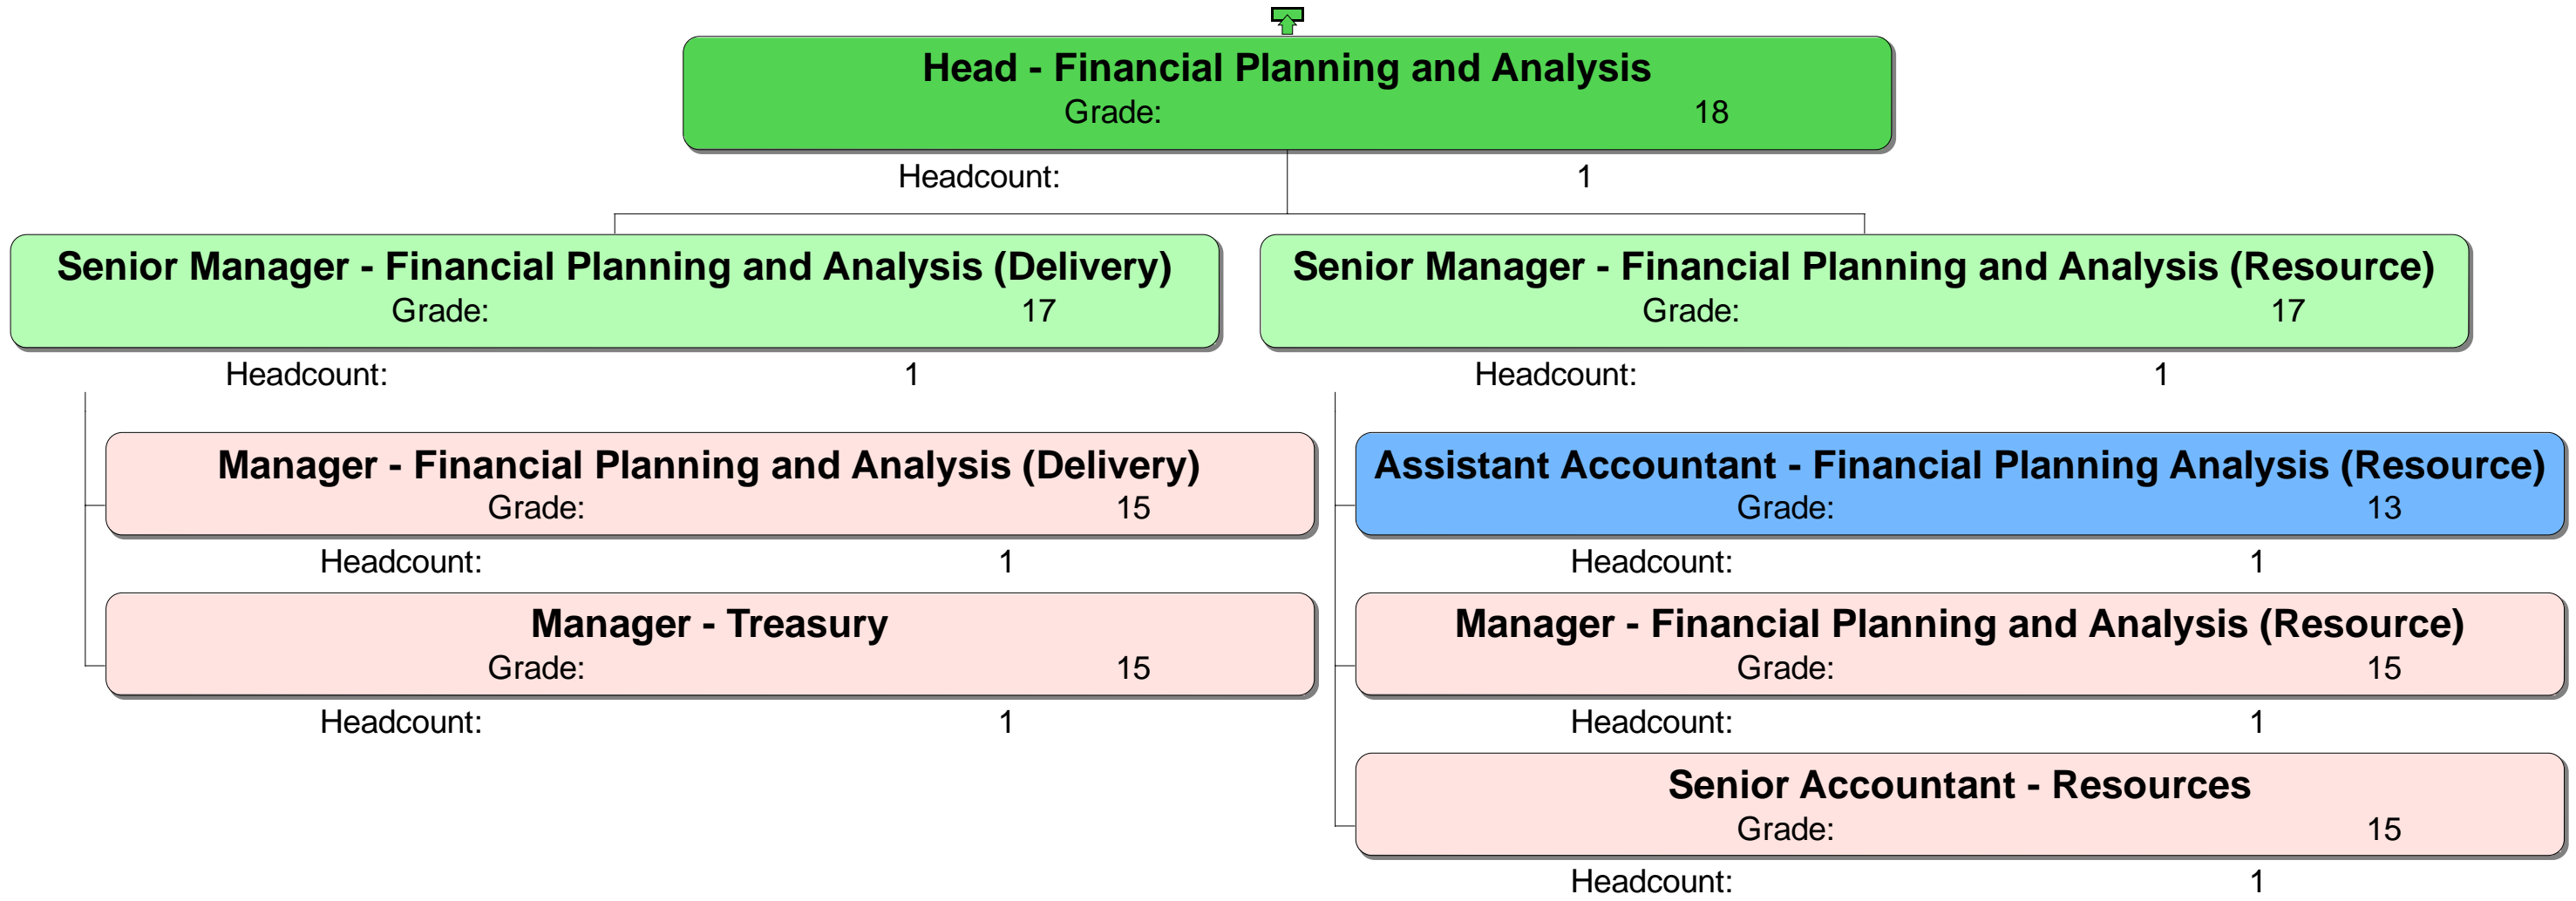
Head - Financial Planning and Analysis
Grade: 18
Headcount: 1

Senior Manager - Financial Planning and Analysis (Delivery)
Grade: 17
Headcount: 1

Manager - Financial Planning and Analysis (Delivery)
Grade: 15
Headcount: 1

Manager - Treasury
Grade: 15
Headcount: 1

Senior Manager - Financial Planning and Analysis (Resource)
Grade: 17
Headcount: 1

Assistant Accountant - Financial Planning Analysis (Resource)
Grade: 13
Headcount: 1

Manager - Financial Planning and Analysis (Resource)
Grade: 15
Headcount: 1

Senior Accountant - Resources
Grade: 15
Headcount: 1